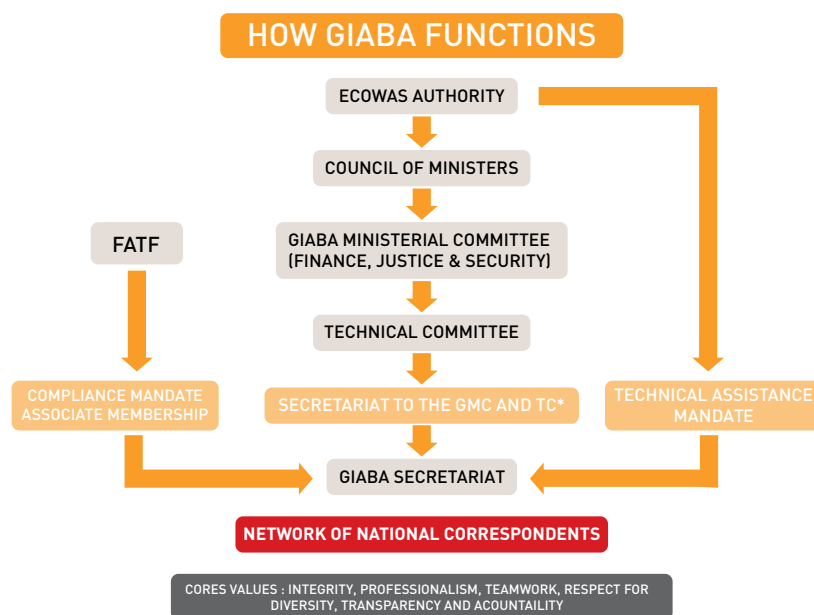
HOW GIABA FUNCTIONS

ECOWAS AUTHORITY

COUNCIL OF MINISTERS

FATF

GIABA MINISTERIAL COMMITTEE (FINANCE, JUSTICE & SECURITY)

TECHNICAL COMMITTEE

COMPLIANCE MANDATE ASSOCIATE MEMBERSHIP

SECRETARIAT TO THE GMC AND TC*

TECHNICAL ASSISTANCE MANDATE

GIABA SECRETARIAT

NETWORK OF NATIONAL CORRESPONDENTS

CORES VALUES : INTEGRITY, PROFESSIONALISM, TEAMWORK, RESPECT FOR DIVERSITY, TRANSPARENCY AND ACOUNTAILITY